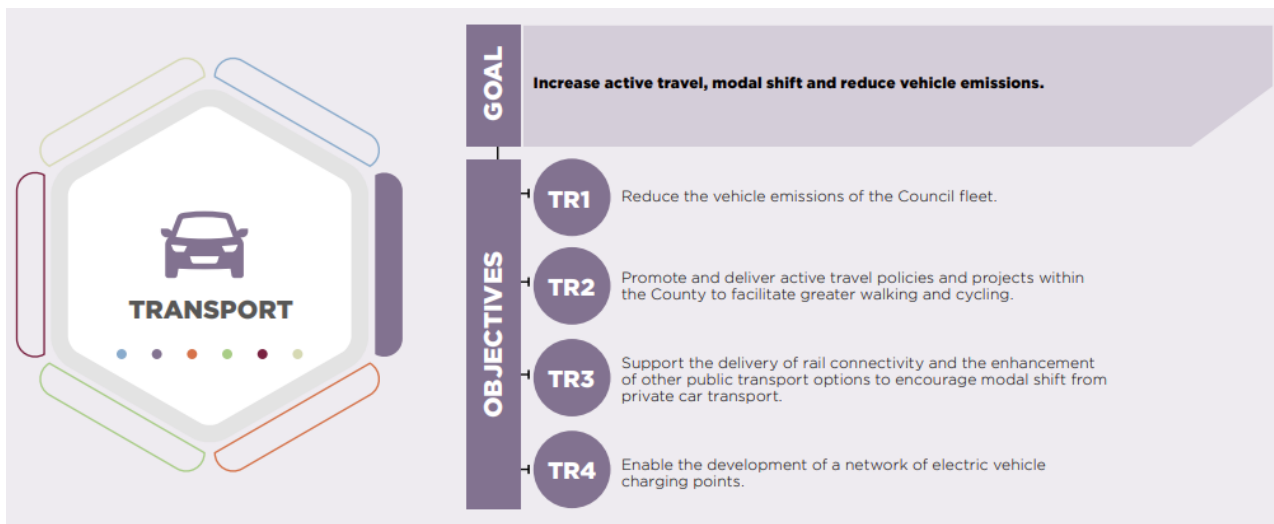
TRANSPORT

GOAL

Increase active travel, modal shift and reduce vehicle emissions.

OBJECTIVES

TR1 Reduce the vehicle emissions of the Council fleet.

TR2 Promote and deliver active travel policies and projects within the County to facilitate greater walking and cycling.

TR3 Support the delivery of rail connectivity and the enhancement of other public transport options to encourage modal shift from private car transport.

TR4 Enable the development of a network of electric vehicle charging points.